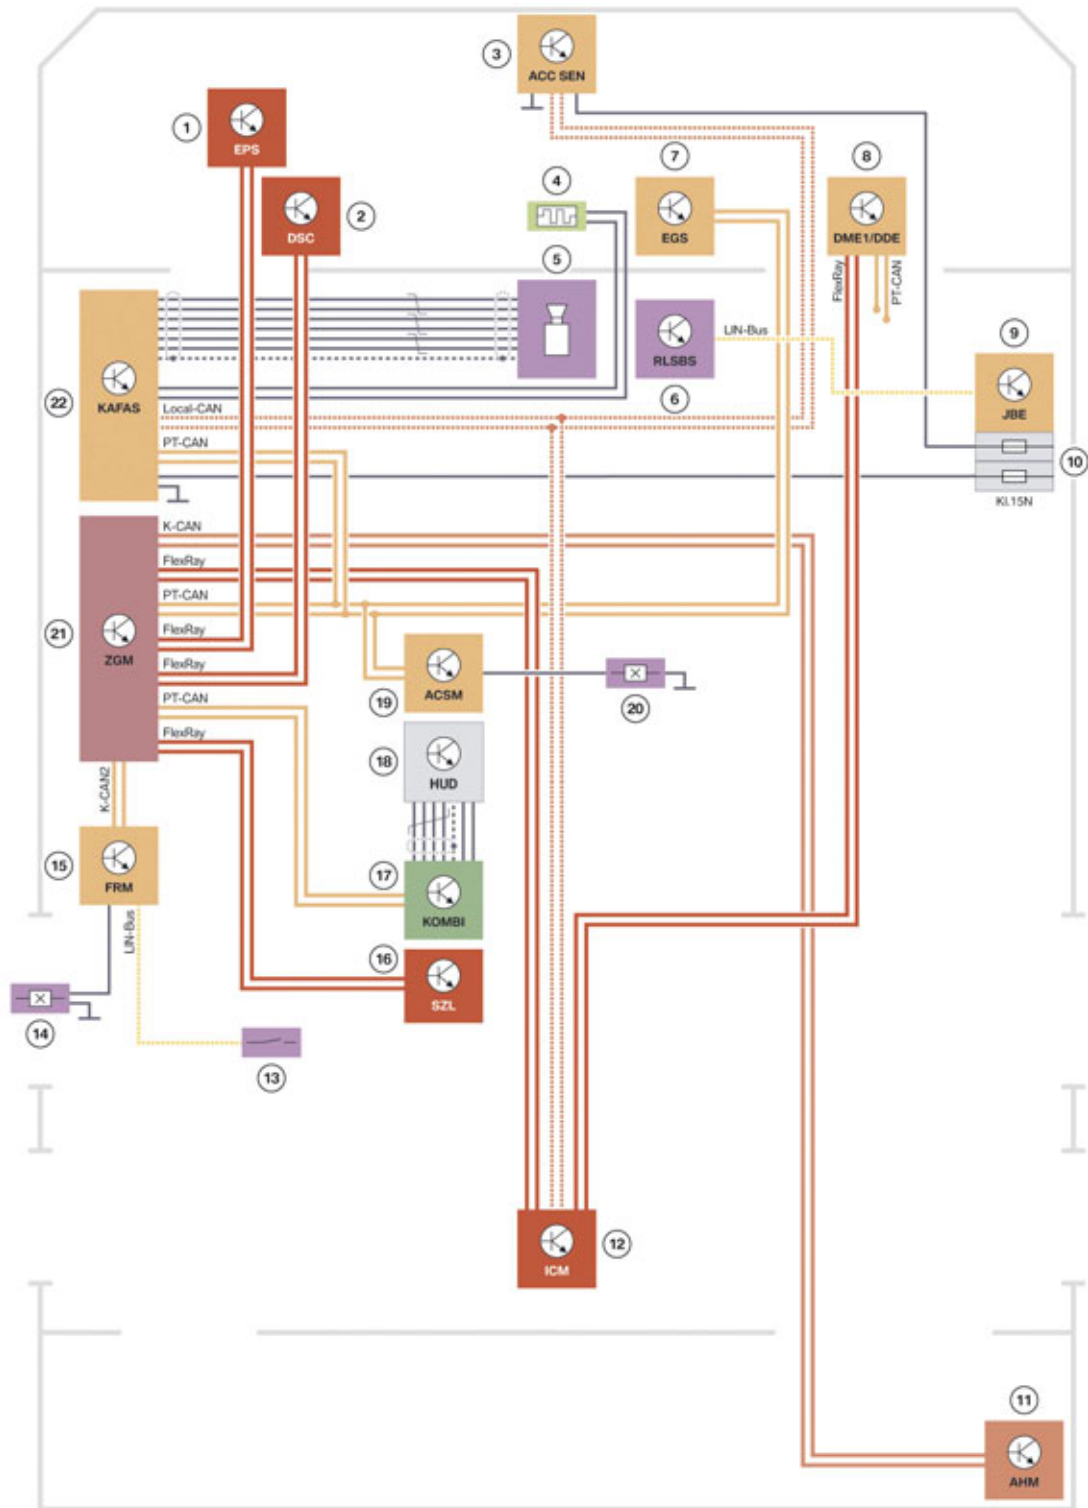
3
ACC SEN

1
EPS

2
DSC

4

7
EGS

8
DME1/DDE

FlexRay
PT-CAN

5

6
RLSBS

LIN-Bus

9
JBE

10
Kl.15N

22
KAFAS

Local-CAN
PT-CAN

21
ZGM

K-CAN
FlexRay
PT-CAN
FlexRay
FlexRay
PT-CAN
FlexRay

19
ACSM

20

18
HUD

K-CAN2

15
FRM

LIN-Bus

17
KOMBI

16
SZL

14

13

12
ICM

11
AHM